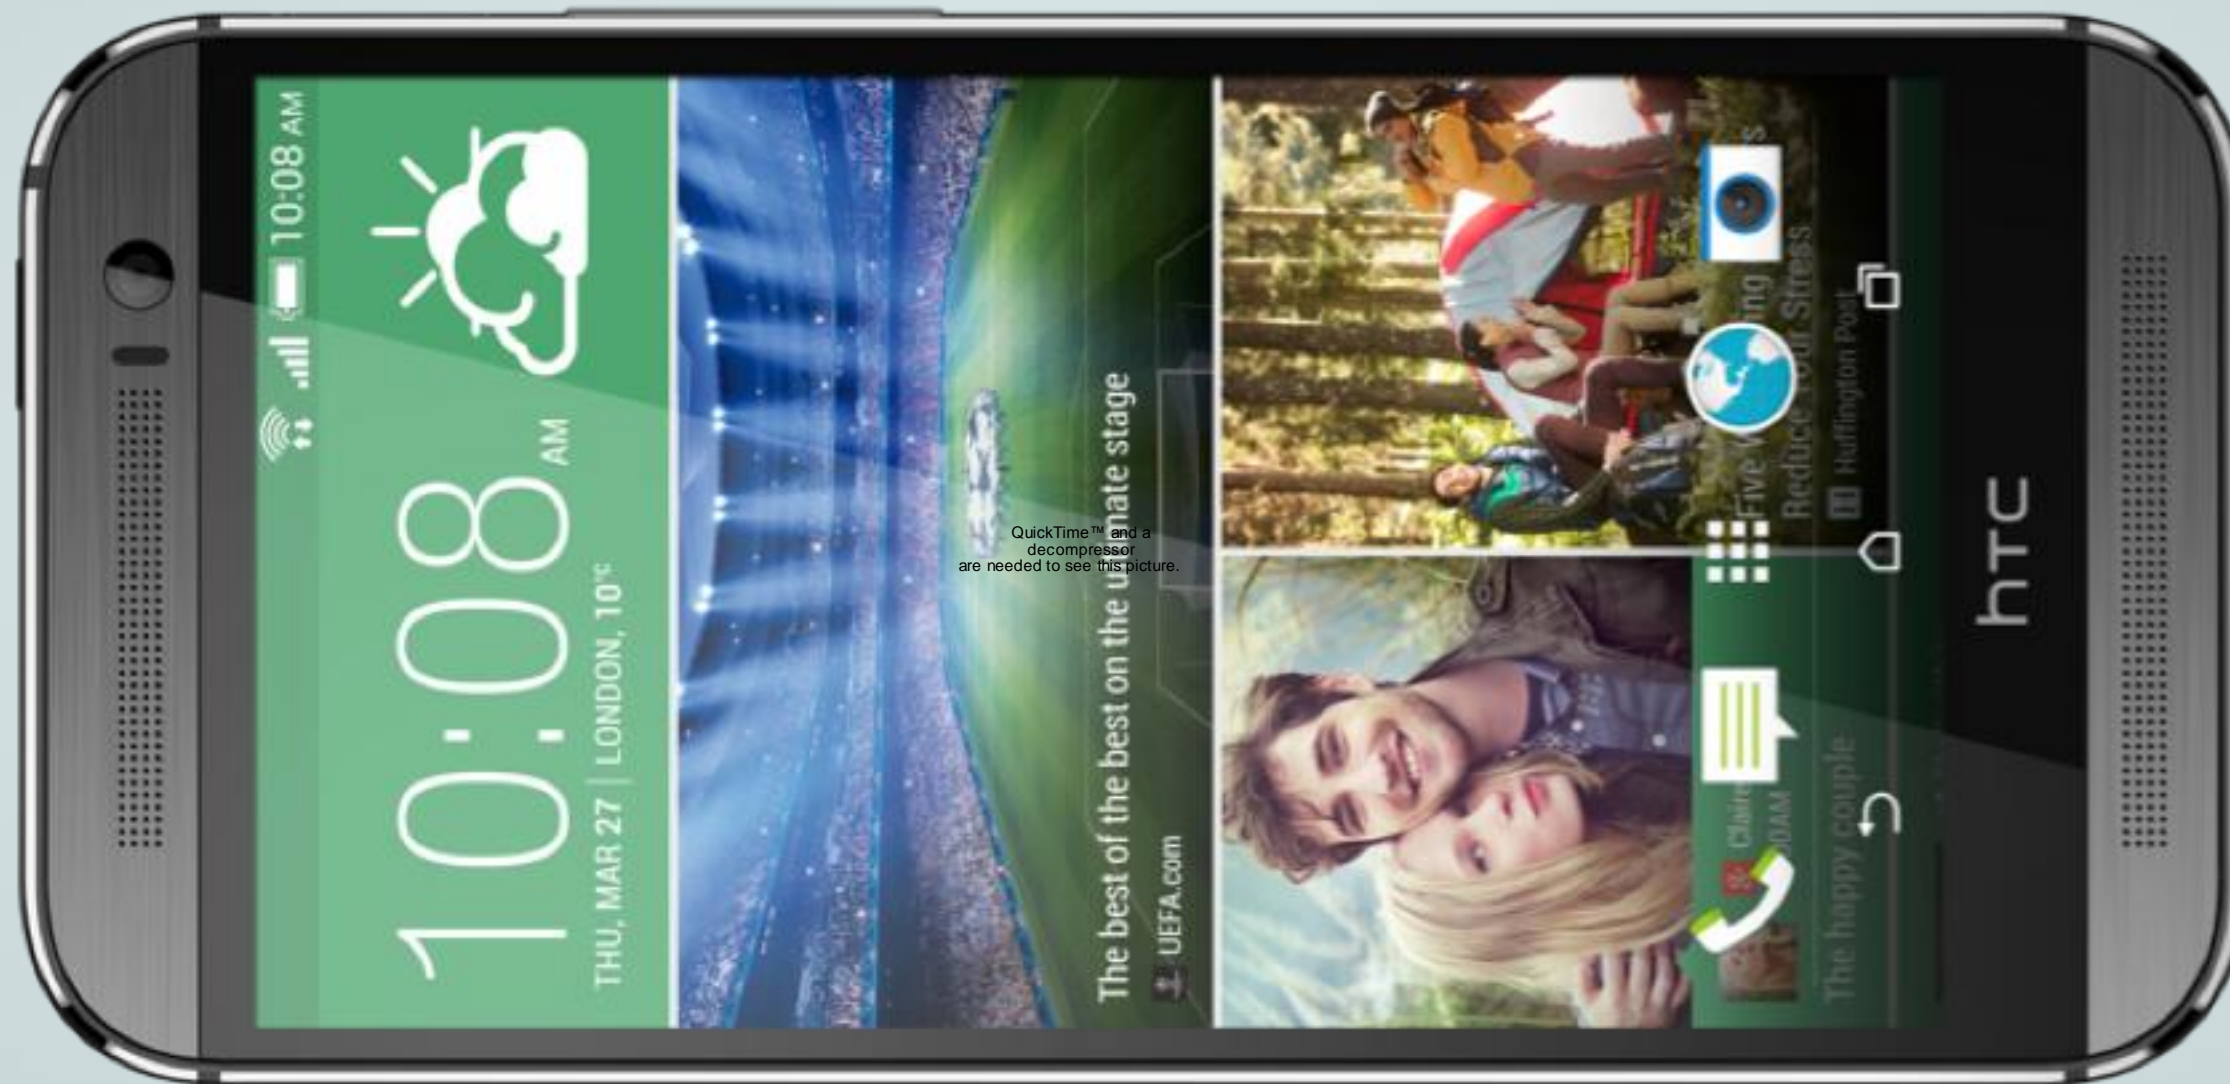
10:08 AM

10:08 AM

THU, MAR 27 | LONDON, 10°C

The best of the best on the ultimate stage

UEFA.com

QuickTime™ and a decompressor are needed to see this picture.

Five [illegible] Reduce Your Stress

Huffington Post

Claire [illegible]
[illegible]0AM

The happy couple

htc